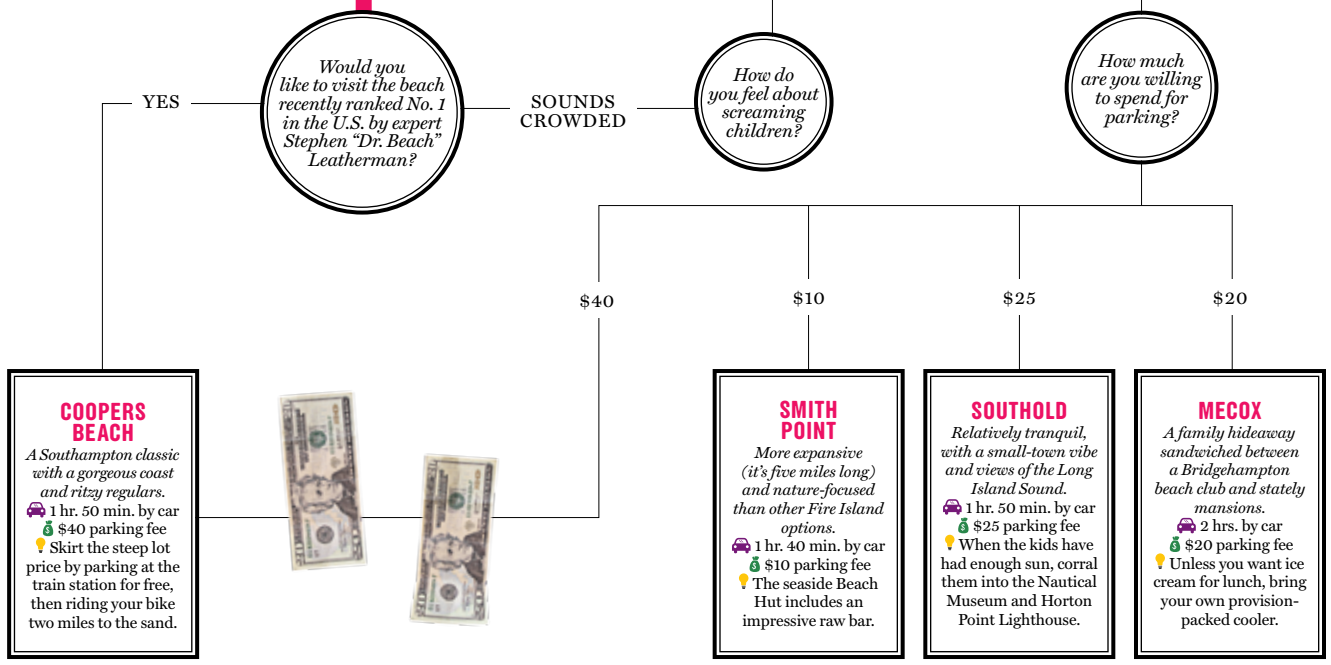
Would you like to visit the beach recently ranked No. 1 in the U.S. by expert Stephen "Dr. Beach" Leatherman?

YES

SOUNDS CROWDED

How do you feel about screaming children?

How much are you willing to spend for parking?

$40

$10

$25

$20

COOPERS BEACH
A Southampton classic with a gorgeous coast and ritzy regulars.
1 hr. 50 min. by car
$40 parking fee
Skirt the steep lot price by parking at the train station for free, then riding your bike two miles to the sand.

SMITH POINT
More expansive (it's five miles long) and nature-focused than other Fire Island options.
1 hr. 40 min. by car
$10 parking fee
The seaside Beach Hut includes an impressive raw bar.

SOUTHOLD
Relatively tranquil, with a small-town vibe and views of the Long Island Sound.
1 hr. 50 min. by car
$25 parking fee
When the kids have had enough sun, corral them into the Nautical Museum and Horton Point Lighthouse.

MECOX
A family hideaway sandwiched between a Bridgehampton beach club and stately mansions.
2 hrs. by car
$20 parking fee
Unless you want ice cream for lunch, bring your own provision-packed cooler.